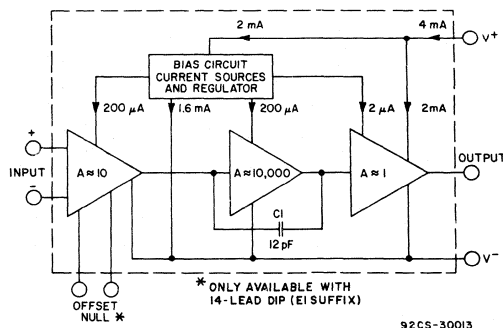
2 mA
4 mA
$V^+$
BIAS CIRCUIT CURRENT SOURCES AND REGULATOR
200 $\mu$A
1.6 mA
200 $\mu$A
2 $\mu$A
2mA
+
INPUT
-
$A \approx 10$
$A \approx 10,000$
$A \approx 1$
OUTPUT
C1
12 pF
$V^-$
OFFSET NULL *
* ONLY AVAILABLE WITH 14-LEAD DIP (E1 SUFFIX)
92CS-30013